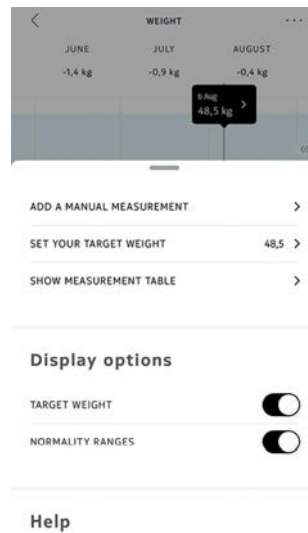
WEIGHT

JUNE
-1,4 kg

JULY
-0,9 kg

AUGUST
-0,4 kg

9 Aug
48,5 kg

ADD A MANUAL MEASUREMENT

SET YOUR TARGET WEIGHT 48,5

SHOW MEASUREMENT TABLE

Display options

TARGET WEIGHT

NORMALITY RANGES

Help